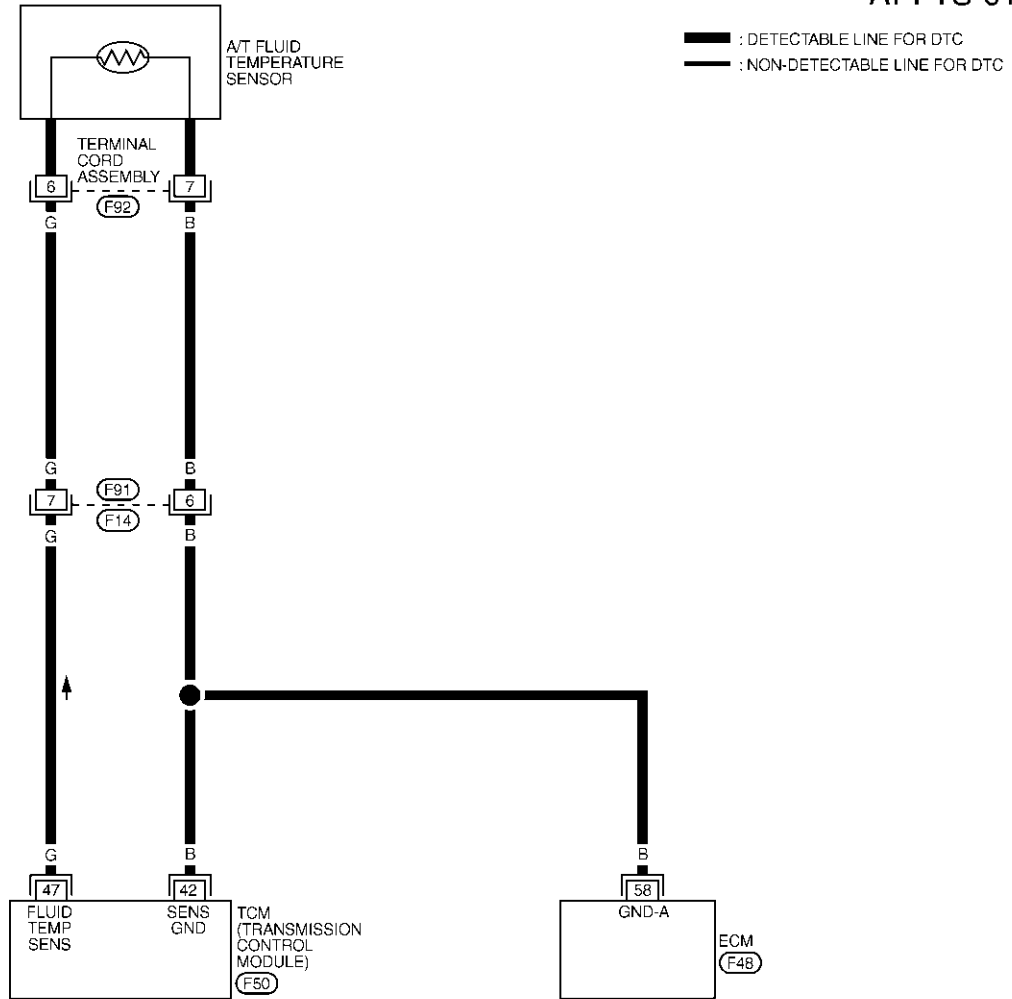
AT-FTS-01

: DETECTABLE LINE FOR DTC
: NON-DETECTABLE LINE FOR DTC

A/T FLUID TEMPERATURE SENSOR

TERMINAL CORD ASSEMBLY

6

7

F92

G

B

G

B

7

F91

F14

6

G

B

G

B

B

47

42

58

FLUID TEMP SENS

SENS GND

TCM (TRANSMISSION CONTROL MODULE)

F50

GND-A

ECM

F48